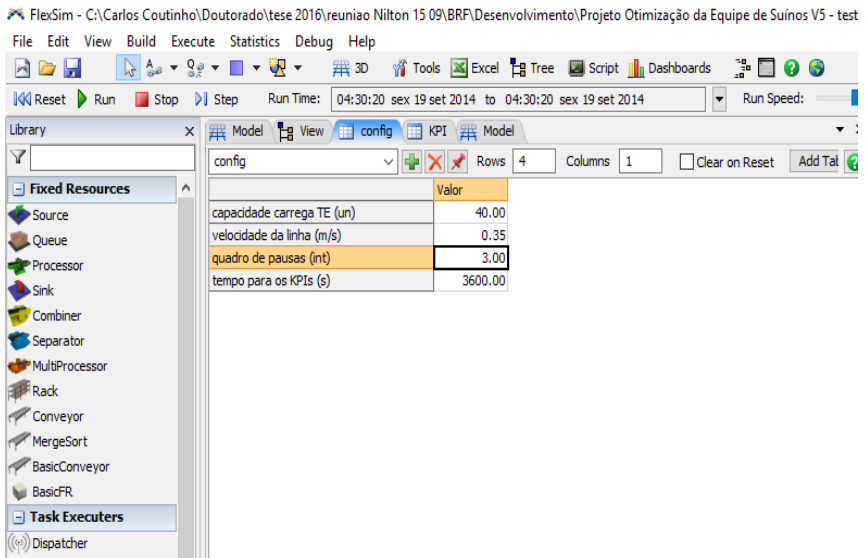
FlexSim - C:\Carlos Coutinho\Doutorado\tese 2016\reuniao Nilton 15 09\BRF\Desenvolvimento\Projeto Otimização da Equipe de Suínos V5 - test

File Edit View Build Execute Statistics Debug Help

3D Tools Excel Tree Script Dashboards

Reset Run Stop Step Run Time: 04:30:20 sex 19 set 2014 to 04:30:20 sex 19 set 2014 Run Speed:

Library

Fixed Resources

Source

Queue

Processor

Sink

Combiner

Separator

MultiProcessor

Rack

Conveyor

MergeSort

BasicConveyor

BasicFR

Task Executers

Dispatcher

Model View config KPI Model

config Rows 4 Columns 1 Clear on Reset Add Tal

| | Valor |
|---|---|
| capacidade carrega TE (un) | 40.00 |
| velocidade da linha (m/s) | 0.35 |
| quadro de pausas (int) | 3.00 |
| tempo para os KPIs (s) | 3600.00 |